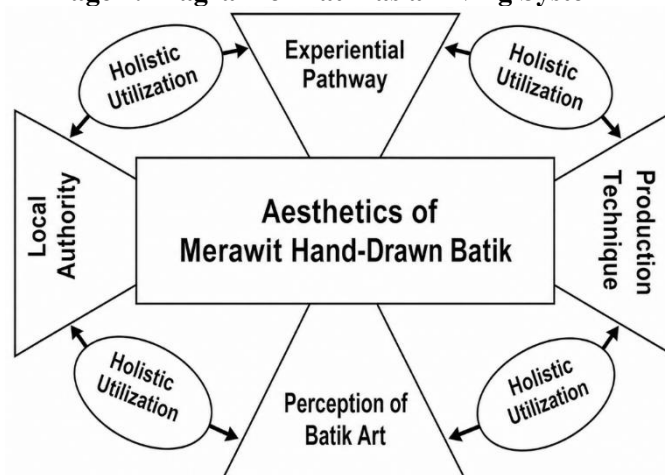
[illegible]

Holistic Utilization

Experiential Pathway

Holistic Utilization

Local Authority

Aesthetics of Merawit Hand-Drawn Batik

Production Technique

Holistic Utilization

Perception of Batik Art

Holistic Utilization